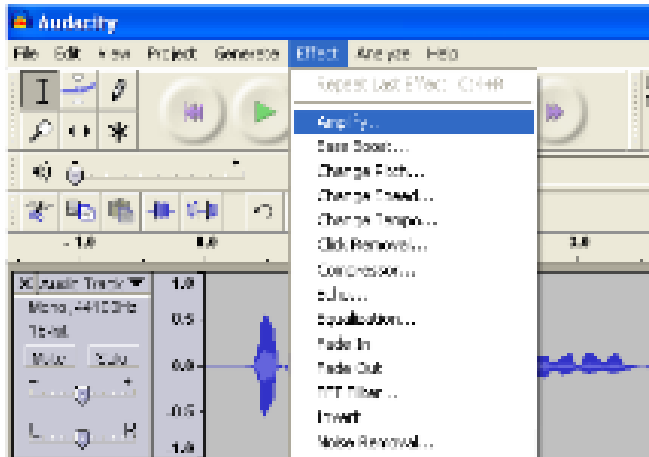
Audacity

File Edit View Project Generate Effect Analyze Help

Repeat Last Effect Ctrl+R

Amplify...
Bass Boost...
Change Pitch...
Change Speed...
Change Tempo...
Click Removal...
Compressor...
Echo...
Equalization...
Fade In
Fade Out
FFT Filter...
Invert
Noise Removal...

-1.0
0.0
1.0
2.0

X Audio Track ▼
Mono, 44100Hz
32-bit
Mute Solo
- +
L R

1.0
0.5
0.0
-0.5
-1.0